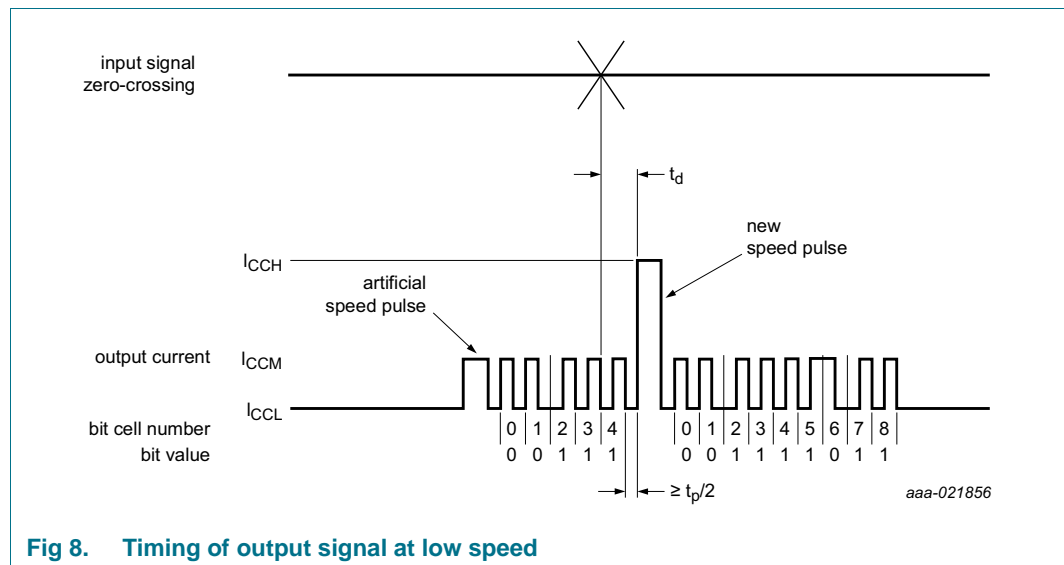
input signal
zero-crossing

$t_d$

new
speed pulse

$I_{CCH}$

artificial
speed pulse

output current $I_{CCM}$

$I_{CCL}$

bit cell number
bit value

0 1 2 3 4
0 0 1 1 1

0 1 2 3 4 5 6 7 8
0 0 1 1 1 1 0 1 1

$\geq t_p/2$

aaa-021856

Fig 8. Timing of output signal at low speed